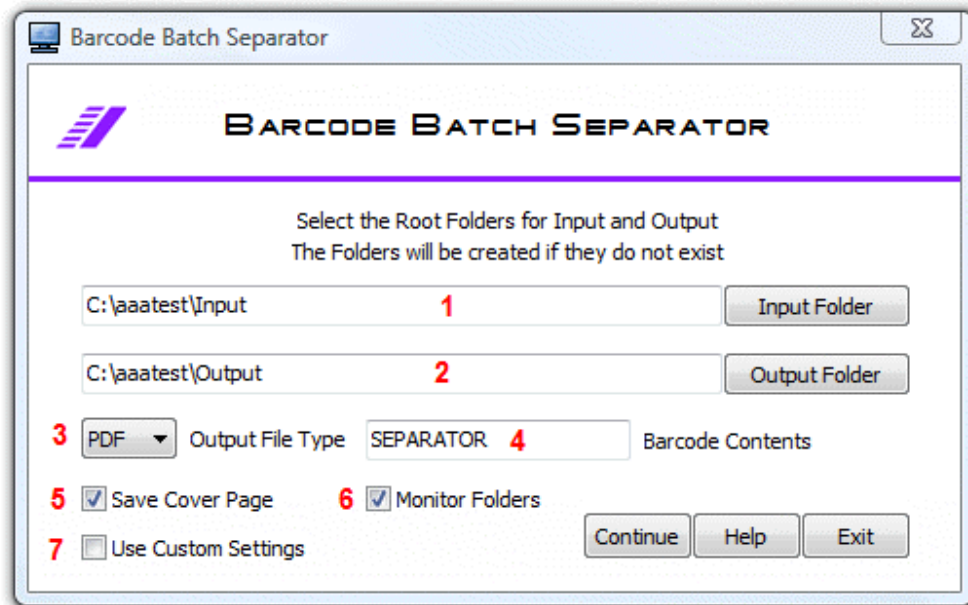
Barcode Batch Separator

Barcode Batch Separator

Select the Root Folders for Input and Output
The Folders will be created if they do not exist

C:\aaatest\Input 1 Input Folder

C:\aaatest\Output 2 Output Folder

3 PDF Output File Type SEPARATOR 4 Barcode Contents

5 Save Cover Page 6 Monitor Folders

7 Use Custom Settings

Continue Help Exit